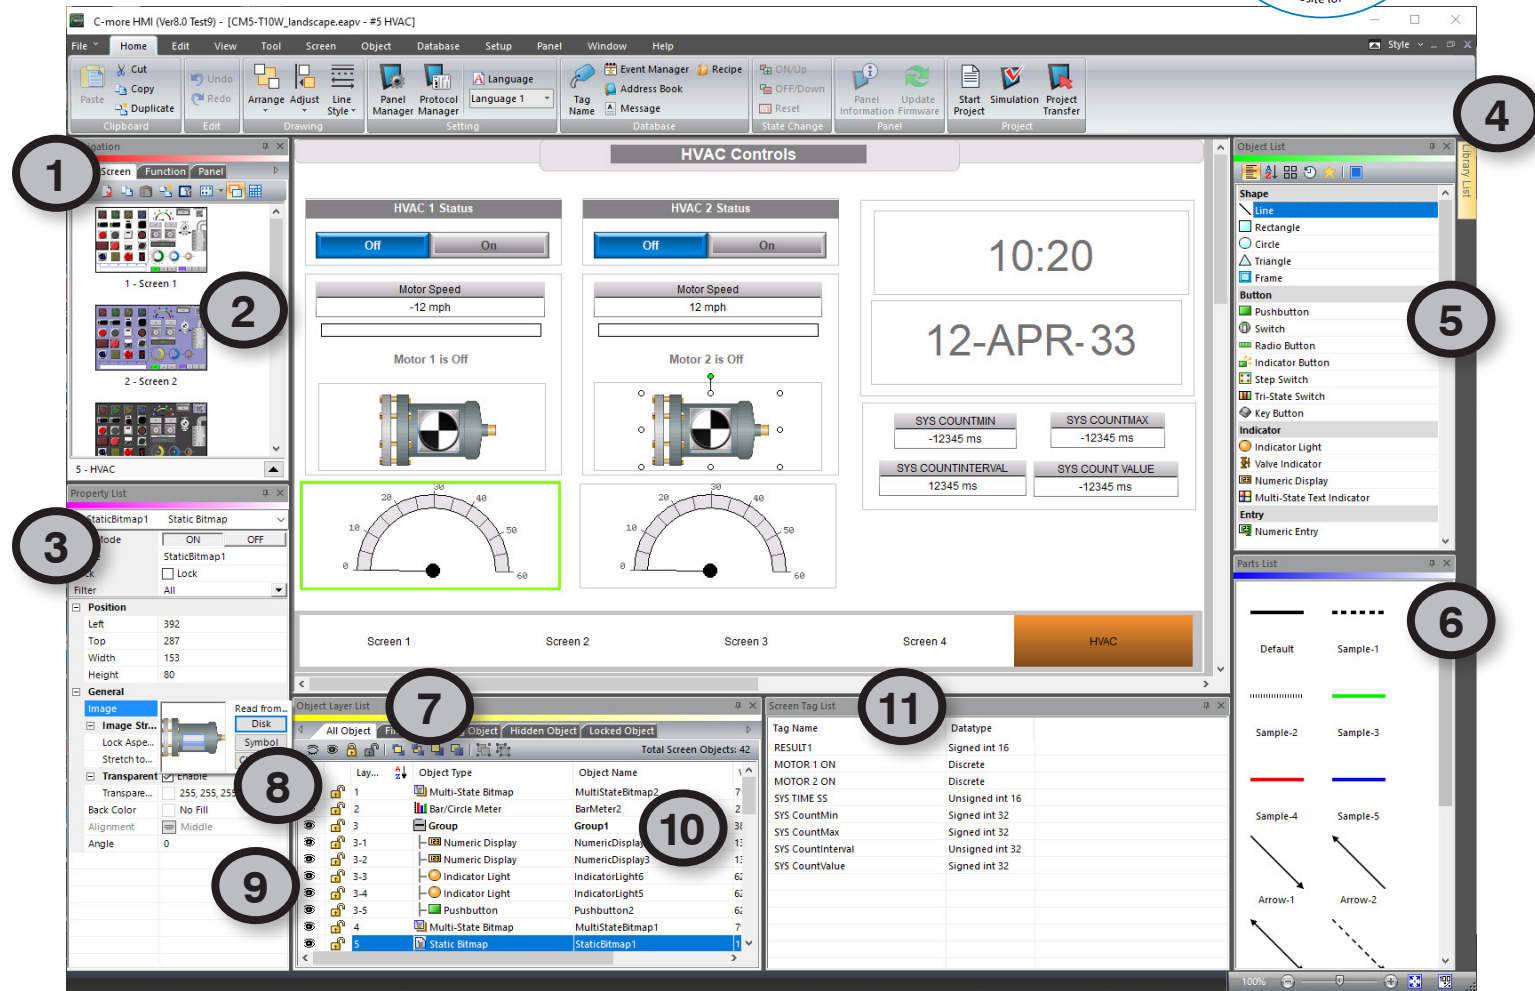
C-more HMI (Ver8.0 Test9) - [CM5-T10W_landscape.eapv - #5 HVAC]

File Home Edit View Tool Screen Object Database Setup Panel Window Help Style

Paste Cut Copy Duplicate Clipboard Undo Redo Edit Arrange Adjust Line Style Drawing Panel Manager Protocol Manager Language Language 1 Setting Tag Name Event Manager Address Book Message Recipe Database ON/Up OFF/Down Reset State Change Panel Information Update Firmware Panel Start Project Simulation Project Transfer Project

1

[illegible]igation

Screen Function Panel

1 - Screen 1

2

2 - Screen 2

5 - HVAC

Property List

3

StaticBitmap1 Static Bitmap

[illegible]ode ON OFF

StaticBitmap1

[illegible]ck Lock

Filter All

Position

Left 392

Top 287

Width 153

Height 80

General

Image Read from... Disk Symbol

Image Str...

Lock Aspe...

Stretch to...

Transparent Enable

Transpare... 255, 255, 255

8

Back Color No Fill

Alignment Middle

Angle 0

9

HVAC Controls

HVAC 1 Status

Off On

Motor Speed

-12 mph

Motor 1 is Off

HVAC 2 Status

Off On

Motor Speed

12 mph

Motor 2 is Off

10:20

12-APR-33

SYS COUNTMIN -12345 ms

SYS COUNTMAX -12345 ms

SYS COUNTINTERVAL 12345 ms

SYS COUNT VALUE -12345 ms

0 10 20 30 40 50 60

0 10 20 30 40 50 60

Screen 1 Screen 2 Screen 3 Screen 4 HVAC

4

Object List

Library List

Shape

Line

Rectangle

Circle

Triangle

Frame

Button

Pushbutton

Switch

Radio Button

Indicator Button

Step Switch

Tri-State Switch

Key Button

Indicator

Indicator Light

Valve Indicator

Numeric Display

Multi-State Text Indicator

Entry

Numeric Entry

5

Parts List

6

Default Sample-1

Sample-2 Sample-3

Sample-4 Sample-5

Arrow-1 Arrow-2

Object Layer List

7

All Object Fi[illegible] Object Hidden Object Locked Object

Total Screen Objects: 42

| Lay... | Object Type | Object Name |
|---|---|---|
| 1 | Multi-State Bitmap | MultiStateBitmap2 |
| 2 | Bar/Circle Meter | BarMeter2 |
| 3 | Group | Group1 |
| 3-1 | Numeric Display | NumericDisplay |
| 3-2 | Numeric Display | NumericDisplay3 |
| 3-3 | Indicator Light | IndicatorLight6 |
| 3-4 | Indicator Light | IndicatorLight5 |
| 3-5 | Pushbutton | Pushbutton2 |
| 4 | Multi-State Bitmap | MultiStateBitmap1 |
| 5 | Static Bitmap | StaticBitmap1 |

10

Screen Tag List

11

| Tag Name | Datatype |
|---|---|
| RESULT1 | Signed int 16 |
| MOTOR 1 ON | Discrete |
| MOTOR 2 ON | Discrete |
| SYS TIME SS | Unsigned int 16 |
| SYS CountMin | Signed int 32 |
| SYS CountMax | Signed int 32 |
| SYS CountInterval | Unsigned int 32 |
| SYS CountValue | Signed int 32 |

100%